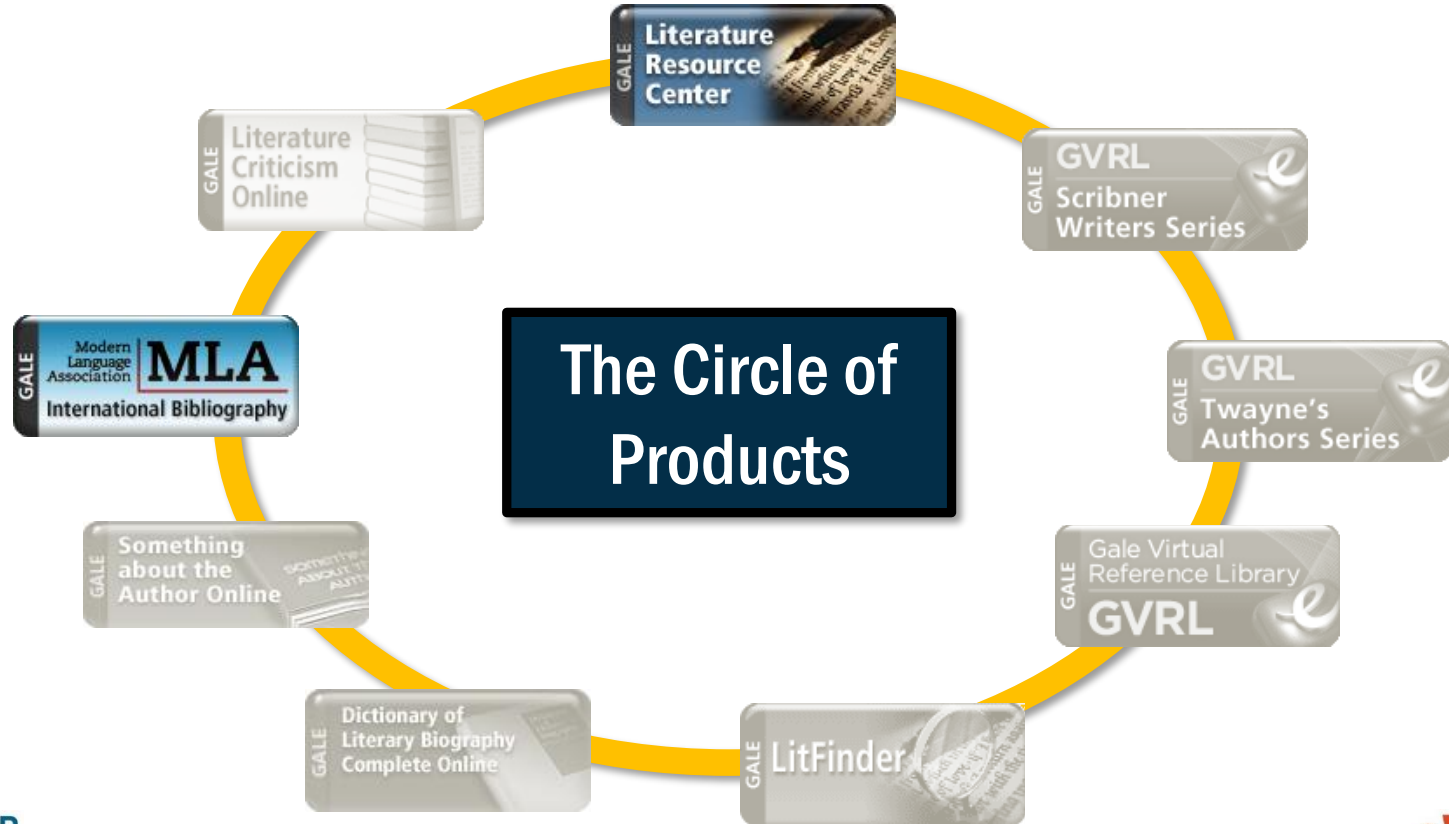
GALE Literature Resource Center

GALE GVRL Scribner Writers Series

GALE GVRL Twayne's Authors Series

GALE Gale Virtual Reference Library GVRL

GALE LitFinder

GALE Dictionary of Literary Biography Complete Online

GALE Something about the Author Online

GALE Modern Language Association MLA International Bibliography

GALE Literature Criticism Online

The Circle of Products